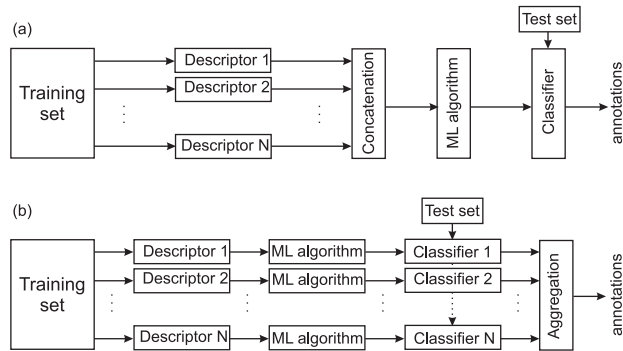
(a)

Test set

Training set

Descriptor 1

Descriptor 2

⋮

Descriptor N

⋮

Concatenation

ML algorithm

Classifier

annotations

(b)

Test set

Training set

Descriptor 1

Descriptor 2

⋮

Descriptor N

ML algorithm

ML algorithm

⋮

ML algorithm

Classifier 1

Classifier 2

⋮

Classifier N

⋮

Aggregation

annotations